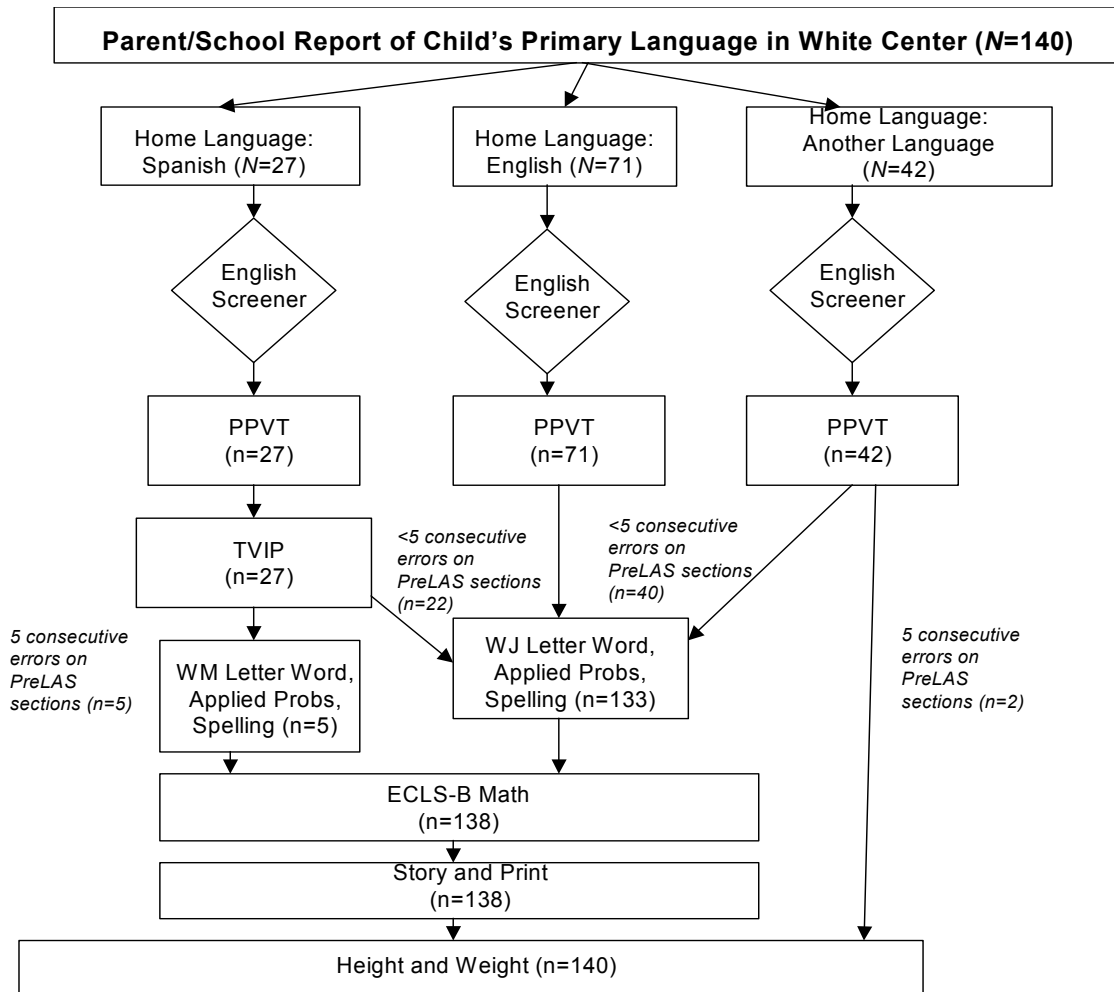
Parent/School Report of Child's Primary Language in White Center ($N$=140)

Home Language: Spanish ($N$=27)

Home Language: English ($N$=71)

Home Language: Another Language ($N$=42)

English Screener

English Screener

English Screener

PPVT (n=27)

PPVT (n=71)

PPVT (n=42)

TVIP (n=27)

<5 consecutive errors on PreLAS sections (n=22)

<5 consecutive errors on PreLAS sections (n=40)

5 consecutive errors on PreLAS sections (n=5)

WM Letter Word, Applied Probs, Spelling (n=5)

WJ Letter Word, Applied Probs, Spelling (n=133)

5 consecutive errors on PreLAS sections (n=2)

ECLS-B Math (n=138)

Story and Print (n=138)

Height and Weight (n=140)